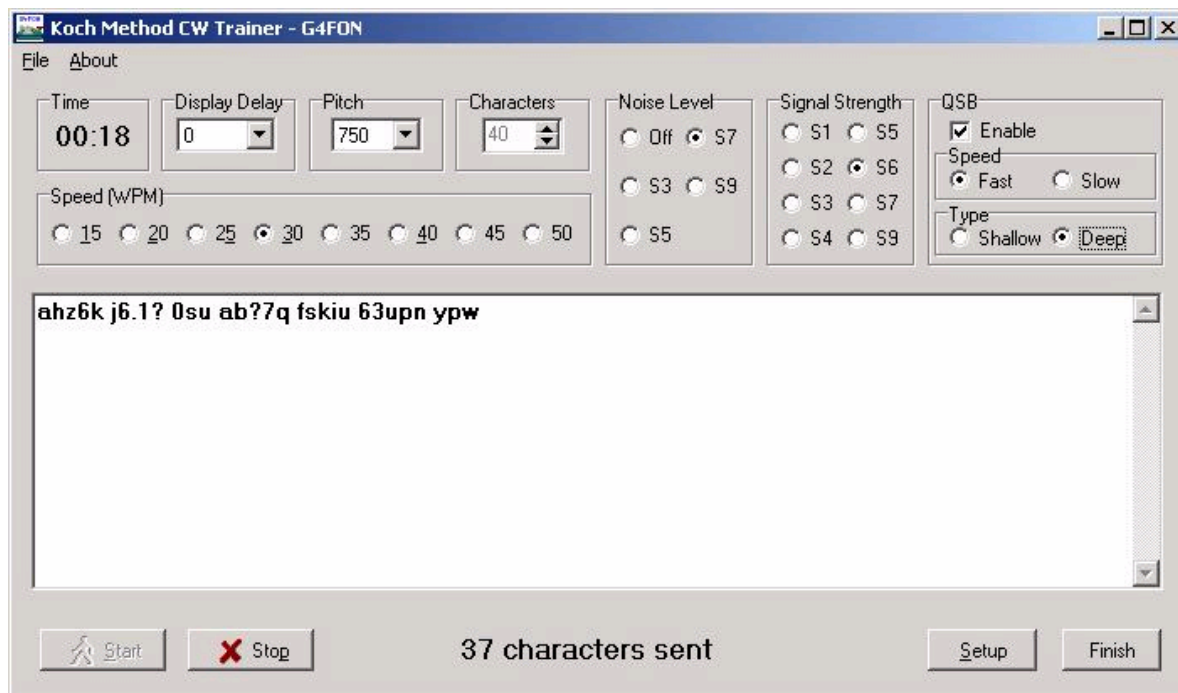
Koch Method CW Trainer - G4FON

File About

Time
00:18

Display Delay
0

Pitch
750

Characters
40

Noise Level
Off S7
S3 S9
S5

Signal Strength
S1 S5
S2 S6
S3 S7
S4 S9

QSB
Enable
Speed
Fast Slow
Type
Shallow Deep

Speed (WPM)
15 20 25 30 35 40 45 50

ahz6k j6.1? 0su ab?7q fskiu 63upn ypw

Start Stop 37 characters sent Setup Finish